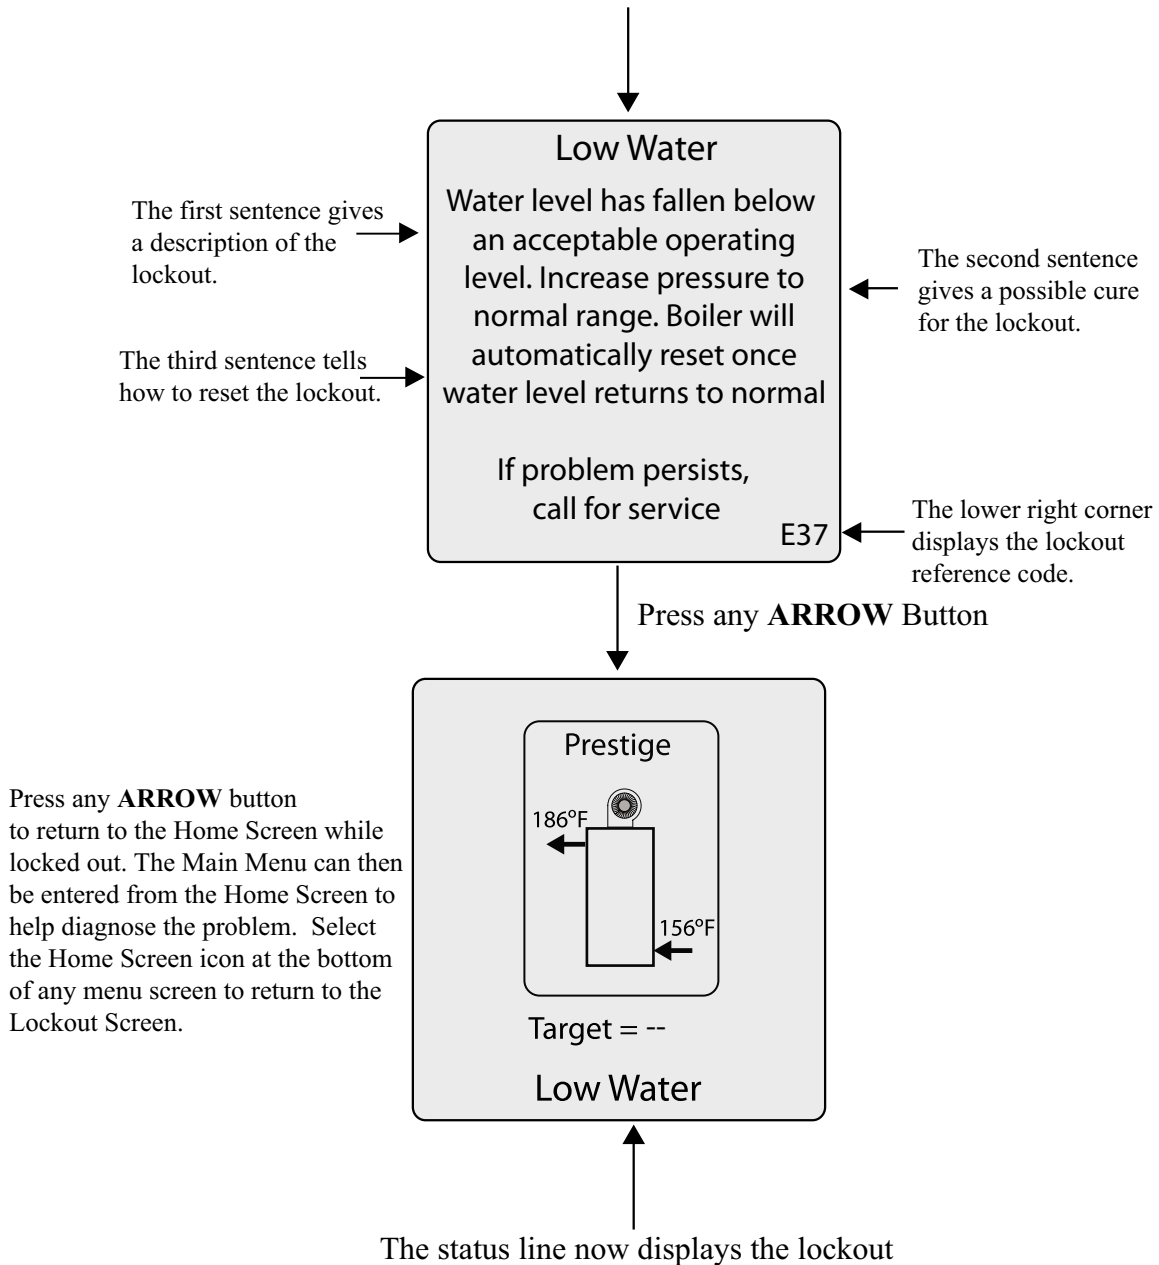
Low Water

Water level has fallen below an acceptable operating level. Increase pressure to normal range. Boiler will automatically reset once water level returns to normal

If problem persists, call for service

E37

The first sentence gives a description of the lockout.

The third sentence tells how to reset the lockout.

The second sentence gives a possible cure for the lockout.

The lower right corner displays the lockout reference code.

Press any **ARROW** Button

Prestige

186°F

156°F

Target = --

Low Water

Press any **ARROW** button to return to the Home Screen while locked out. The Main Menu can then be entered from the Home Screen to help diagnose the problem. Select the Home Screen icon at the bottom of any menu screen to return to the Lockout Screen.

The status line now displays the lockout